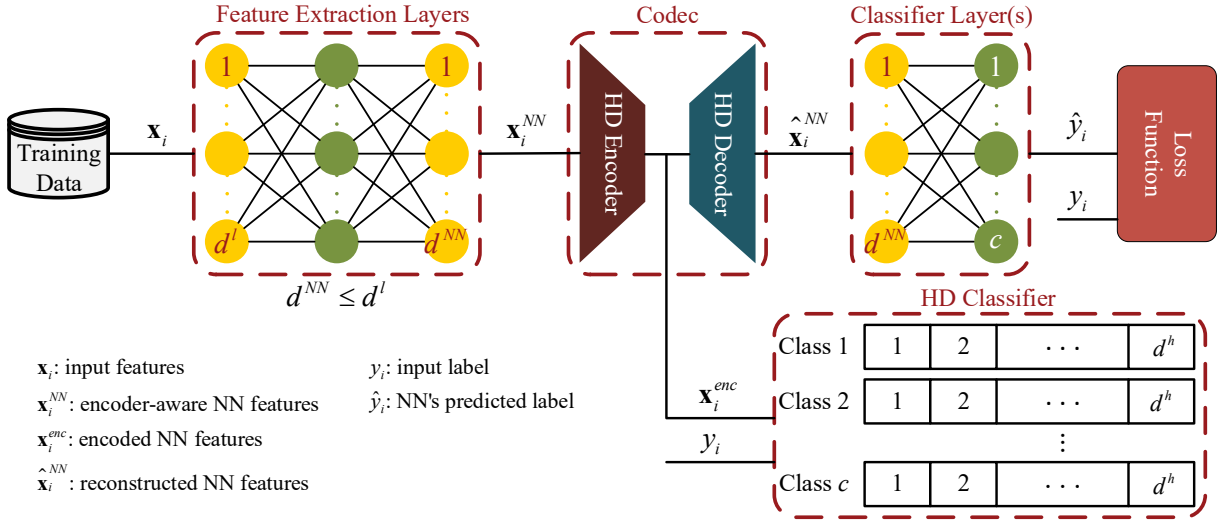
Feature Extraction Layers

Codec

Classifier Layer(s)

Training Data

$\mathbf{x}_i$

1

$d^l$

1

$d^{NN}$

$d^{NN} \leq d^l$

$\mathbf{x}_i^{NN}$

HD Encoder

HD Decoder

$\hat{\mathbf{x}}_i^{NN}$

1

$d^{NN}$

1

$c$

$\hat{y}_i$

$y_i$

Loss Function

HD Classifier

| Class 1 | 1 | 2 | · · · | $d^h$ |
|---|---|---|---|---|
| Class 2 | 1 | 2 | · · · | $d^h$ |
| | | | ⋮ | |
| Class $c$ | 1 | 2 | · · · | $d^h$ |

$\mathbf{x}_i^{enc}$

$y_i$

$\mathbf{x}_i$: input features

$\mathbf{x}_i^{NN}$: encoder-aware NN features

$\mathbf{x}_i^{enc}$: encoded NN features

$\hat{\mathbf{x}}_i^{NN}$ : reconstructed NN features

$y_i$: input label

$\hat{y}_i$: NN's predicted label